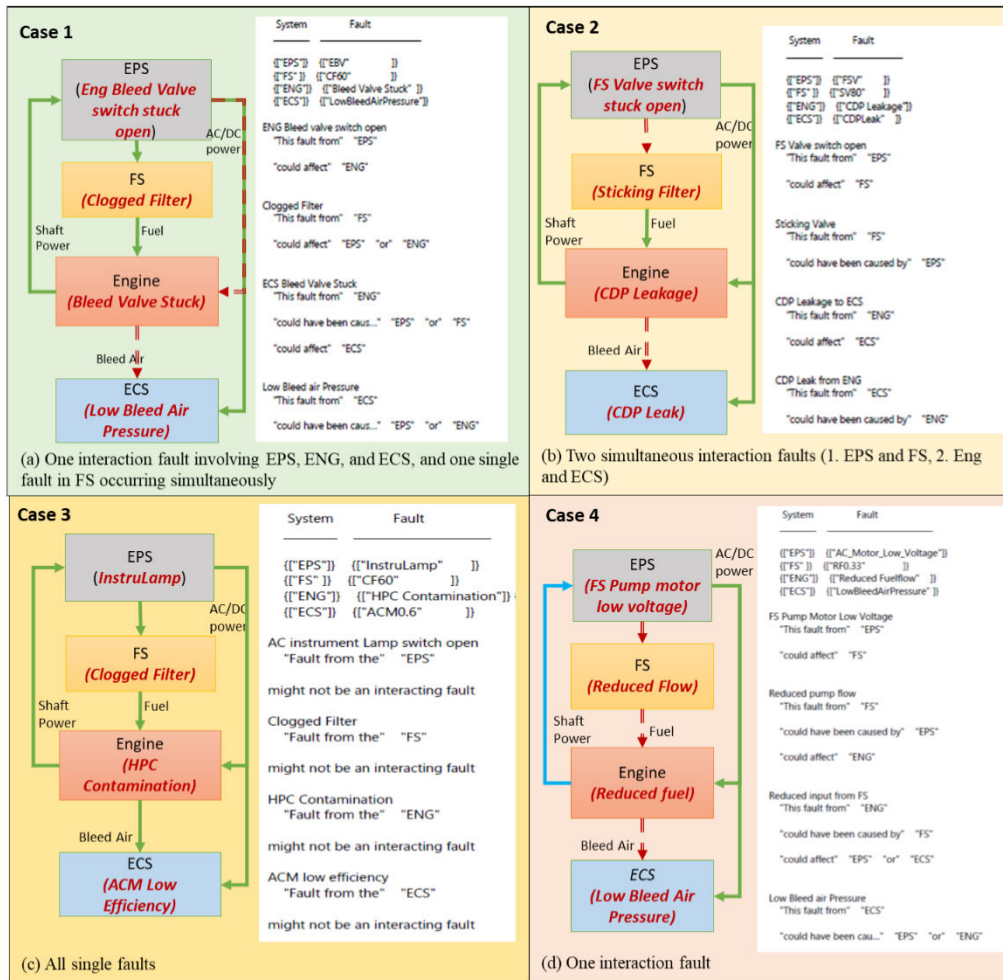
Case 1

EPS (Eng Bleed Valve switch stuck open)

AC/DC power

FS (Clogged Filter)

Shaft Power

Fuel

Engine (Bleed Valve Stuck)

Bleed Air

ECS (Low Bleed Air Pressure)

System Fault

{["EPS"]} {["EBV" ]}
{["FS" ]} {["CF60" ]}
{["ENG"]} {["Bleed Valve Stuck" ]}
{["ECS"]} {["LowBleedAirPressure"]}

ENG Bleed valve switch open
"This fault from" "EPS"

"could affect" "ENG"

Clogged Filter
"This fault from" "FS"

"could affect" "EPS" "or" "ENG"

ECS Bleed Valve Stuck
"This fault from" "ENG"

"could have been caus..." "EPS" "or" "FS"

"could affect" "ECS"

Low Bleed air Pressure
"This fault from" "ECS"

"could have been caus..." "EPS" "or" "ENG"

(a) One interaction fault involving EPS, ENG, and ECS, and one single fault in FS occurring simultaneously

Case 2

EPS (FS Valve switch stuck open)

AC/DC power

FS (Sticking Filter)

Shaft Power

Fuel

Engine (CDP Leakage)

Bleed Air

ECS (CDP Leak)

System Fault

{["EPS"]} {["FSV" ]}
{["FS" ]} {["SV80" ]}
{["ENG"]} {["CDP Leakage"]}
{["ECS"]} {["CDPLeak" ]}

FS Valve switch open
"This fault from" "EPS"

"could affect" "FS"

Sticking Valve
"This fault from" "FS"

"could have been caused by" "EPS"

CDP Leakage to ECS
"This fault from" "ENG"

"could affect" "ECS"

CDP Leak from ENG
"This fault from" "ECS"

"could have been caused by" "ENG"

(b) Two simultaneous interaction faults (1. EPS and FS, 2. Eng and ECS)

Case 3

EPS (InstruLamp)

AC/DC power

FS (Clogged Filter)

Shaft Power

Fuel

Engine (HPC Contamination)

Bleed Air

ECS (ACM Low Efficiency)

System Fault

{["EPS"]} {["InstruLamp" ]}
{["FS" ]} {["CF60" ]}
{["ENG"]} {["HPC Contamination"]}
{["ECS"]} {["ACM0.6" ]}

AC instrument Lamp switch open
"Fault from the" "EPS"

might not be an interacting fault

Clogged Filter
"Fault from the" "FS"

might not be an interacting fault

HPC Contamination
"Fault from the" "ENG"

might not be an interacting fault

ACM low efficiency
"Fault from the" "ECS"

might not be an interacting fault

(c) All single faults

Case 4

EPS (FS Pump motor low voltage)

AC/DC power

FS (Reduced Flow)

Shaft Power

Fuel

Engine (Reduced fuel)

Bleed Air

ECS (Low Bleed Air Pressure)

System Fault

{["EPS"]} {["AC_Motor_Low_Voltage"]}
{["FS" ]} {["RF0.33" ]}
{["ENG"]} {["Reduced Fuelflow" ]}
{["ECS"]} {["LowBleedAirPressure" ]}

FS Pump Motor Low Voltage
"This fault from" "EPS"

"could affect" "FS"

Reduced pump flow
"This fault from" "FS"

"could have been caused by" "EPS"

"could affect" "ENG"

Reduced input from FS
"This fault from" "ENG"

"could have been caused by" "FS"

"could affect" "EPS" "or" "ECS"

Low Bleed air Pressure
"This fault from" "ECS"

"could have been caus..." "EPS" "or" "ENG"

(d) One interaction fault